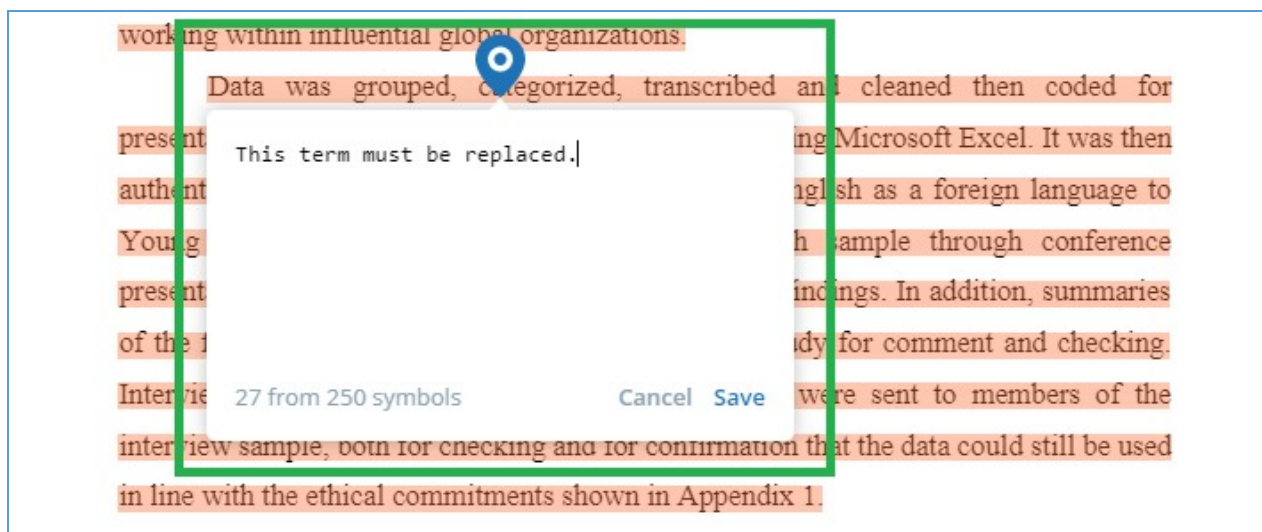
working within influential global organizations.

Data was grouped, categorized, transcribed and cleaned then coded for present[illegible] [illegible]ing Microsoft Excel. It was then authent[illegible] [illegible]glish as a foreign language to Young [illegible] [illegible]h sample through conference present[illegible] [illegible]indings. In addition, summaries of the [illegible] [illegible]dy for comment and checking. Intervie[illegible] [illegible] were sent to members of the interview sample, both for checking and for confirmation that the data could still be used in line with the ethical commitments shown in Appendix 1.

This term must be replaced.

27 from 250 symbols

Cancel

Save